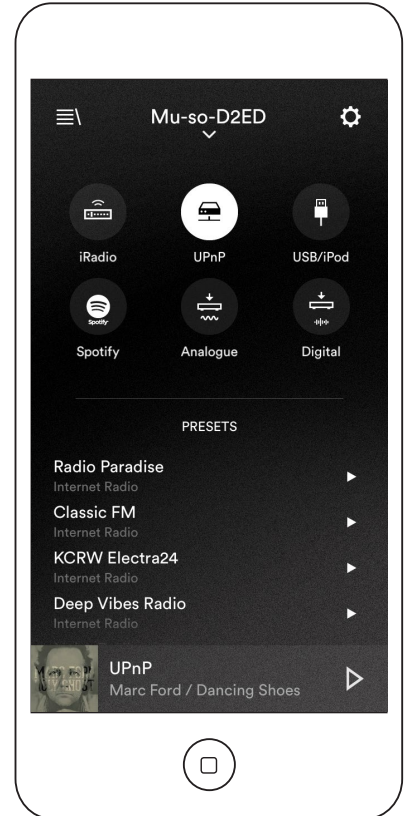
Mu-so-D2ED

iRadio
UPnP
USB/iPod
Spotify
Spotify
Analogue
Digital

PRESETS

Radio Paradise
Internet Radio
Classic FM
Internet Radio
KCRW Electra24
Internet Radio
Deep Vibes Radio
Internet Radio

UPnP
Marc Ford / Dancing Shoes